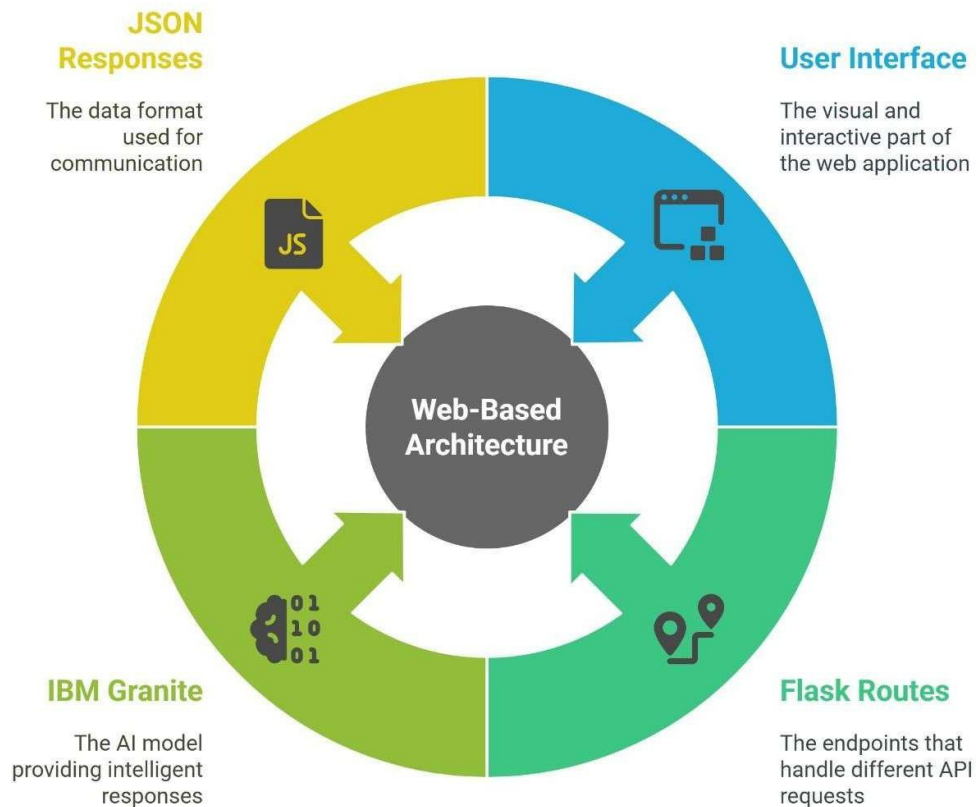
JSON Responses

The data format used for communication

User Interface

The visual and interactive part of the web application

JS

Web-Based Architecture

01
10
01

IBM Granite

The AI model providing intelligent responses

Flask Routes

The endpoints that handle different API requests